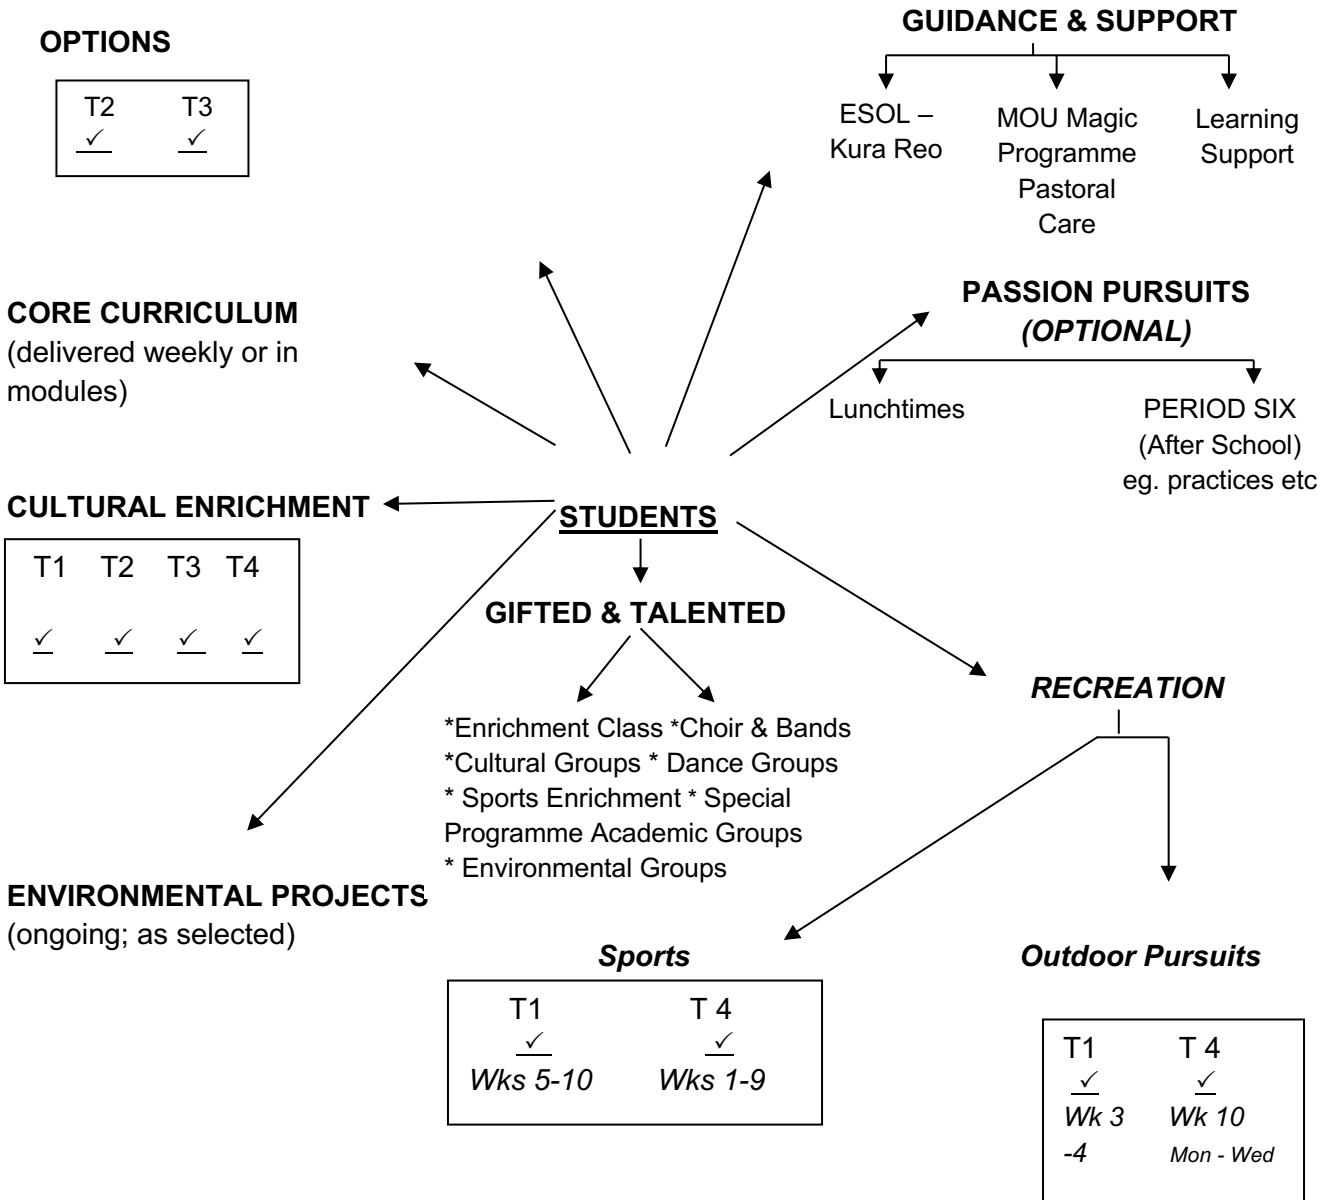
OPTIONS

| T2 | T3 |
|---|---|
| ✓ | ✓ |

GUIDANCE & SUPPORT

ESOL – Kura Reo

MOU Magic Programme Pastoral Care

Learning Support

CORE CURRICULUM
(delivered weekly or in modules)

PASSION PURSUITS
*(OPTIONAL)*

Lunchtimes

PERIOD SIX (After School) eg. practices etc

CULTURAL ENRICHMENT

| T1 | T2 | T3 | T4 |
|---|---|---|---|
| ✓ | ✓ | ✓ | ✓ |

STUDENTS

GIFTED & TALENTED

*Enrichment Class *Choir & Bands *Cultural Groups * Dance Groups * Sports Enrichment * Special Programme Academic Groups * Environmental Groups

*RECREATION*

ENVIRONMENTAL PROJECTS
(ongoing; as selected)

*Sports*

| T1 | T 4 |
|---|---|
| ✓ | ✓ |
| *Wks 5-10* | *Wks 1-9* |

*Outdoor Pursuits*

| T1 | T 4 |
|---|---|
| ✓ | ✓ |
| *Wk 3 -4* | *Wk 10 Mon - Wed* |